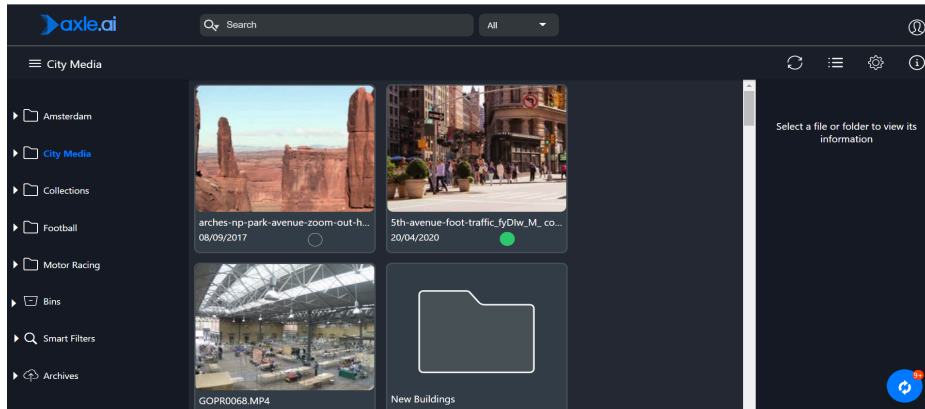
axle.ai

Search

All

City Media

Amsterdam

City Media

Collections

Football

Motor Racing

Bins

Smart Filters

Archives

arches-np-park-avenue-zoom-out-h...
08/09/2017

5th-avenue-foot-traffic_fyDlw_M_ co...
20/04/2020

GOPR0068.MP4

New Buildings

Select a file or folder to view its information

9+